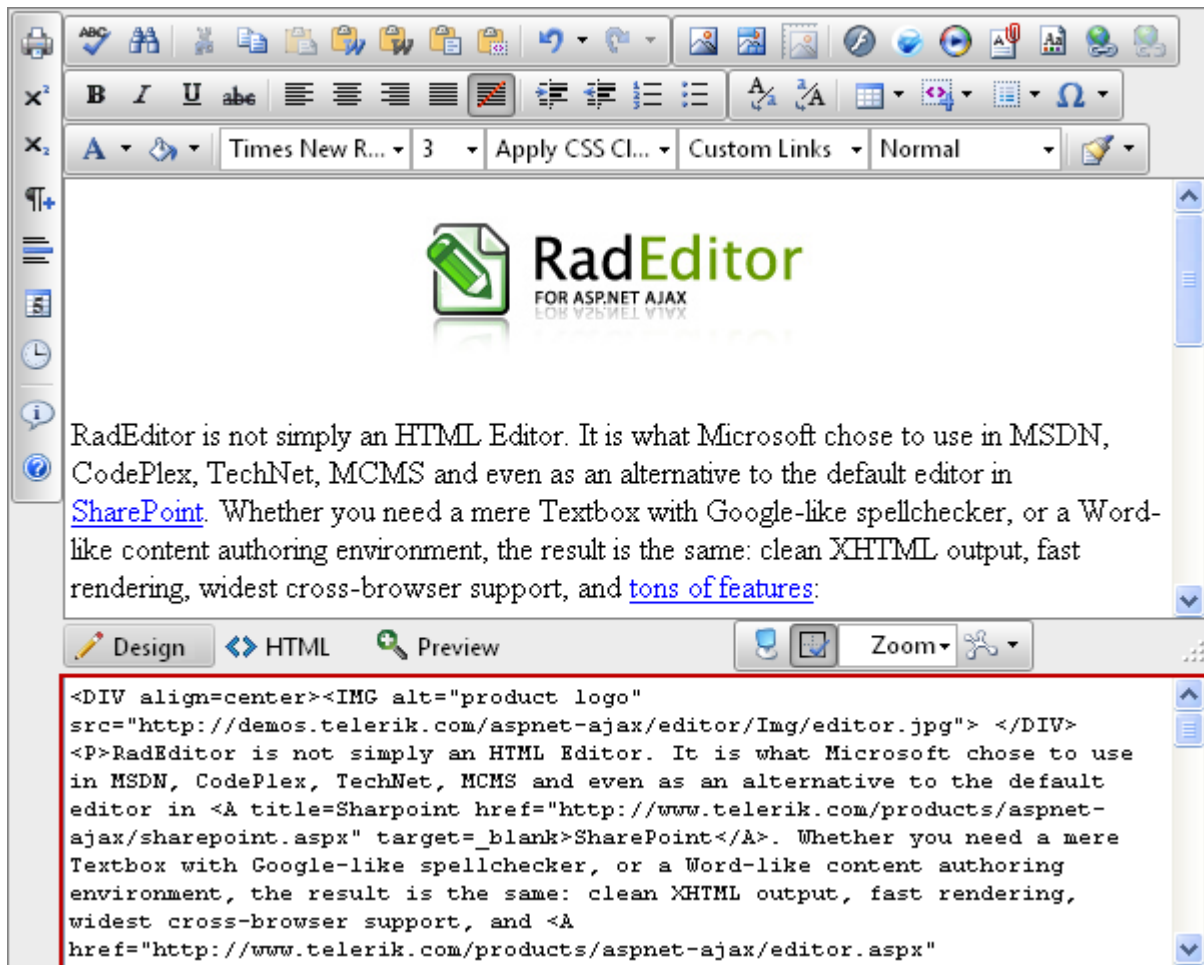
Times New R... 3 Apply CSS Cl... Custom Links Normal

RadEditor
FOR ASP.NET AJAX

RadEditor is not simply an HTML Editor. It is what Microsoft chose to use in MSDN, CodePlex, TechNet, MCMS and even as an alternative to the default editor in SharePoint. Whether you need a mere Textbox with Google-like spellchecker, or a Word-like content authoring environment, the result is the same: clean XHTML output, fast rendering, widest cross-browser support, and tons of features:

Design HTML Preview Zoom

<DIV align=center><IMG alt="product logo" src="http://demos.telerik.com/aspnet-ajax/editor/Img/editor.jpg"> </DIV> <P>RadEditor is not simply an HTML Editor. It is what Microsoft chose to use in MSDN, CodePlex, TechNet, MCMS and even as an alternative to the default editor in <A title=Sharpoint href="http://www.telerik.com/products/aspnet-ajax/sharepoint.aspx" target=_blank>SharePoint</A>. Whether you need a mere Textbox with Google-like spellchecker, or a Word-like content authoring environment, the result is the same: clean XHTML output, fast rendering, widest cross-browser support, and <A href="http://www.telerik.com/products/aspnet-ajax/editor.aspx"